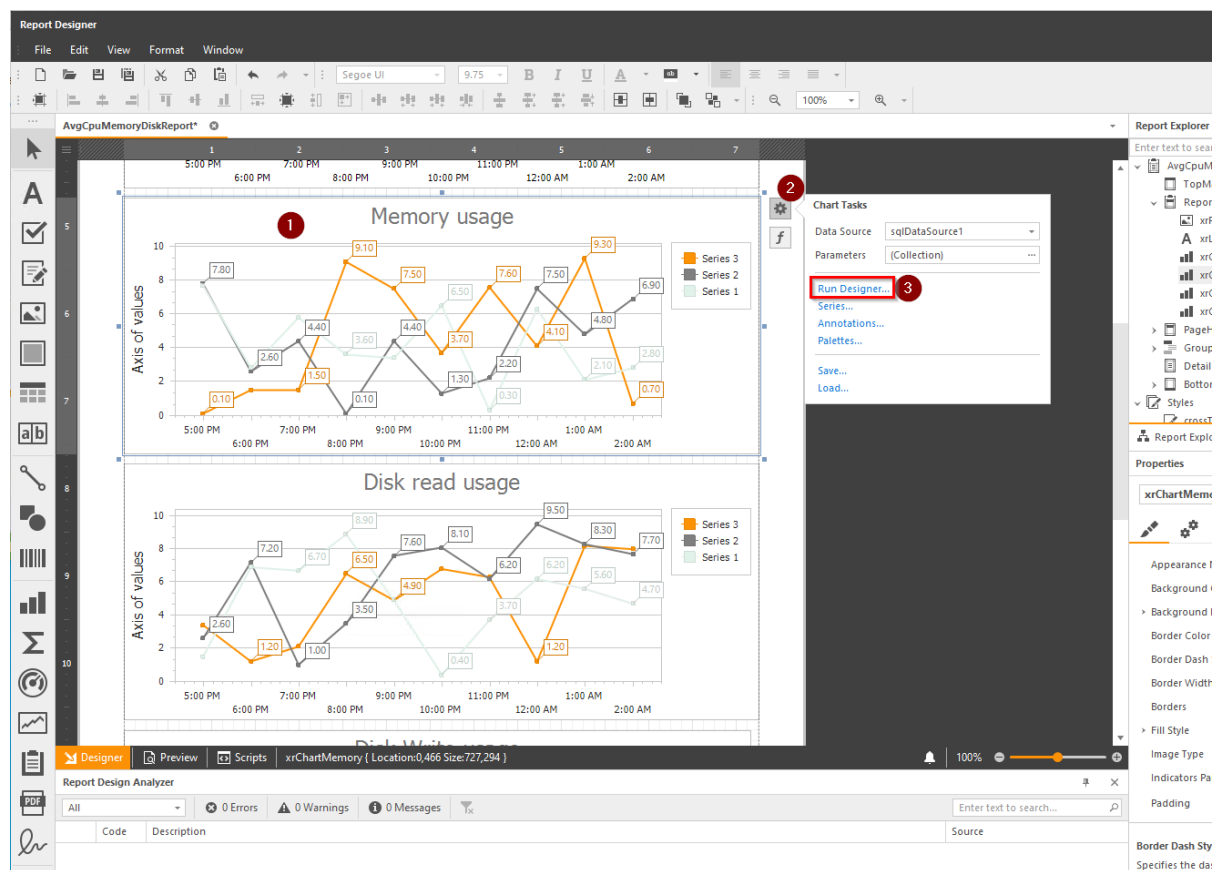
Report Designer

File Edit View Format Window

Segoe UI 9.75 100%

AvgCpuMemoryDiskReport*

1 2 3 4 5 6 7

5:00 PM 7:00 PM 9:00 PM 11:00 PM 1:00 AM
6:00 PM 8:00 PM 10:00 PM 12:00 AM 2:00 AM

Memory usage

1

Axis of values

10 8 6 4 2 0

7.80 9.10 7.50 7.60 7.50 9.30 6.90 2.60 4.40 4.40 6.50 3.60 3.70 4.10 4.80 2.80 1.50 0.10 0.10 1.30 2.20 2.10 0.30 0.70

5:00 PM 7:00 PM 9:00 PM 11:00 PM 1:00 AM
6:00 PM 8:00 PM 10:00 PM 12:00 AM 2:00 AM

Series 3
Series 2
Series 1

Disk read usage

Axis of values

10 8 6 4 2 0

9.50 8.90 7.20 6.70 7.60 8.10 8.30 7.70 6.50 6.20 6.20 5.60 4.90 4.70 3.50 3.70 2.60 1.20 1.00 1.20 0.40

5:00 PM 7:00 PM 9:00 PM 11:00 PM 1:00 AM
6:00 PM 8:00 PM 10:00 PM 12:00 AM 2:00 AM

Series 3
Series 2
Series 1

5 6 7 8 9 10

2

Chart Tasks

Data Source sqlDataSource1
Parameters (Collection)

Run Designer...
3
Series...
Annotations...
Palettes...

Save...
Load...

Designer Preview Scripts xrChartMemory { Location:0,466 Size:727,294 } 100%

Report Design Analyzer

All 0 Errors 0 Warnings 0 Messages Enter text to search...

Code Description Source

Report Explorer
Enter text to sear
AvgCpuM
TopM
Repor
xrF
xrL
xrC
xrC
xrC
xrC
PageH
Group
Detail
Bottor
Styles
crossT
Report Explor

Properties
xrChartMemo

Appearance N
Background C
Background I
Border Color
Border Dash
Border Width
Borders
Fill Style
Image Type
Indicators Pa
Padding

Border Dash Sty
Specifies the da